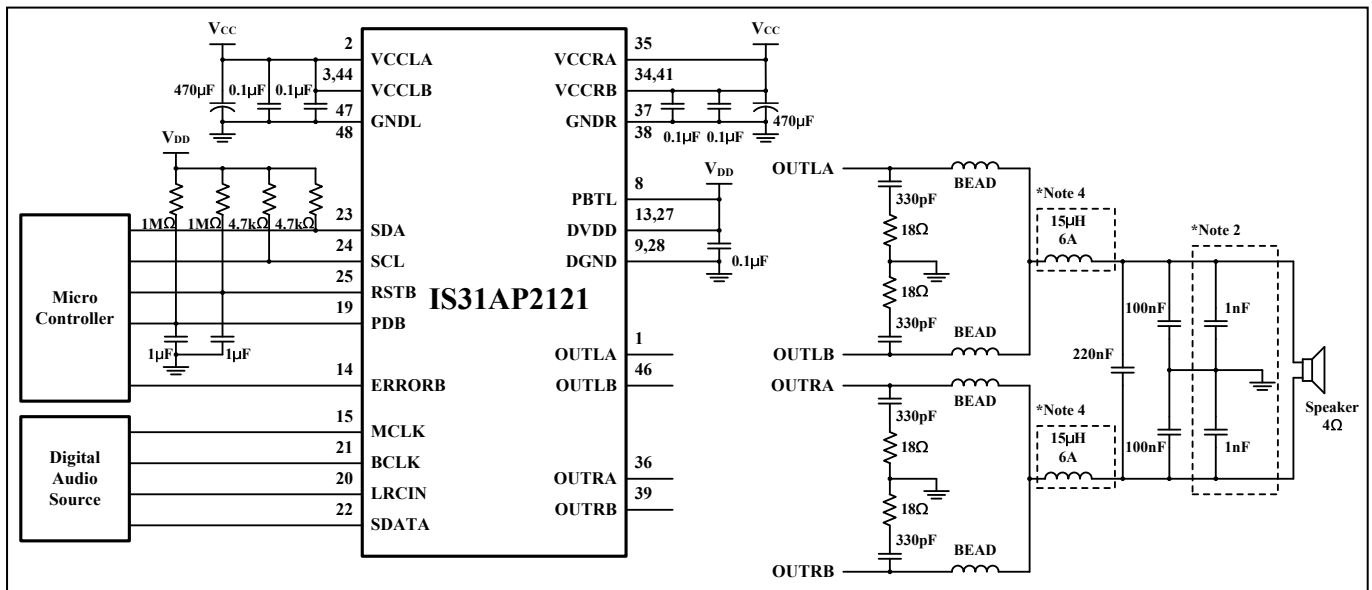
$V_{CC}$

2 VCCLA
470μF 0.1μF 0.1μF 3,44 VCCLB
47
48 GNDL

$V_{DD}$

1MΩ 1MΩ 4.7kΩ 4.7kΩ

23 SDA
24 SCL
25 RSTB
19 PDB

Micro Controller

1μF 1μF

14 ERRORB

15 MCLK
21 BCLK
20 LRCIN
22 SDATA

Digital Audio Source

IS31AP2121

$V_{CC}$

VCCRA 35
VCCRB 34,41
37
GNDR 38
0.1μF 0.1μF 470μF

$V_{DD}$

PBTL 8
DVDD 13,27
DGND 9,28
0.1μF

OUTLA 1
OUTLB 46
OUTRA 36
OUTRB 39

OUTLA
330pF
18Ω
18Ω
330pF
OUTLB
BEAD
BEAD

*Note 4
15μH
6A

*Note 2

100nF
1nF
220nF
100nF
1nF

Speaker
4Ω

OUTRA
330pF
18Ω
18Ω
330pF
OUTRB
BEAD
BEAD

*Note 4
15μH
6A